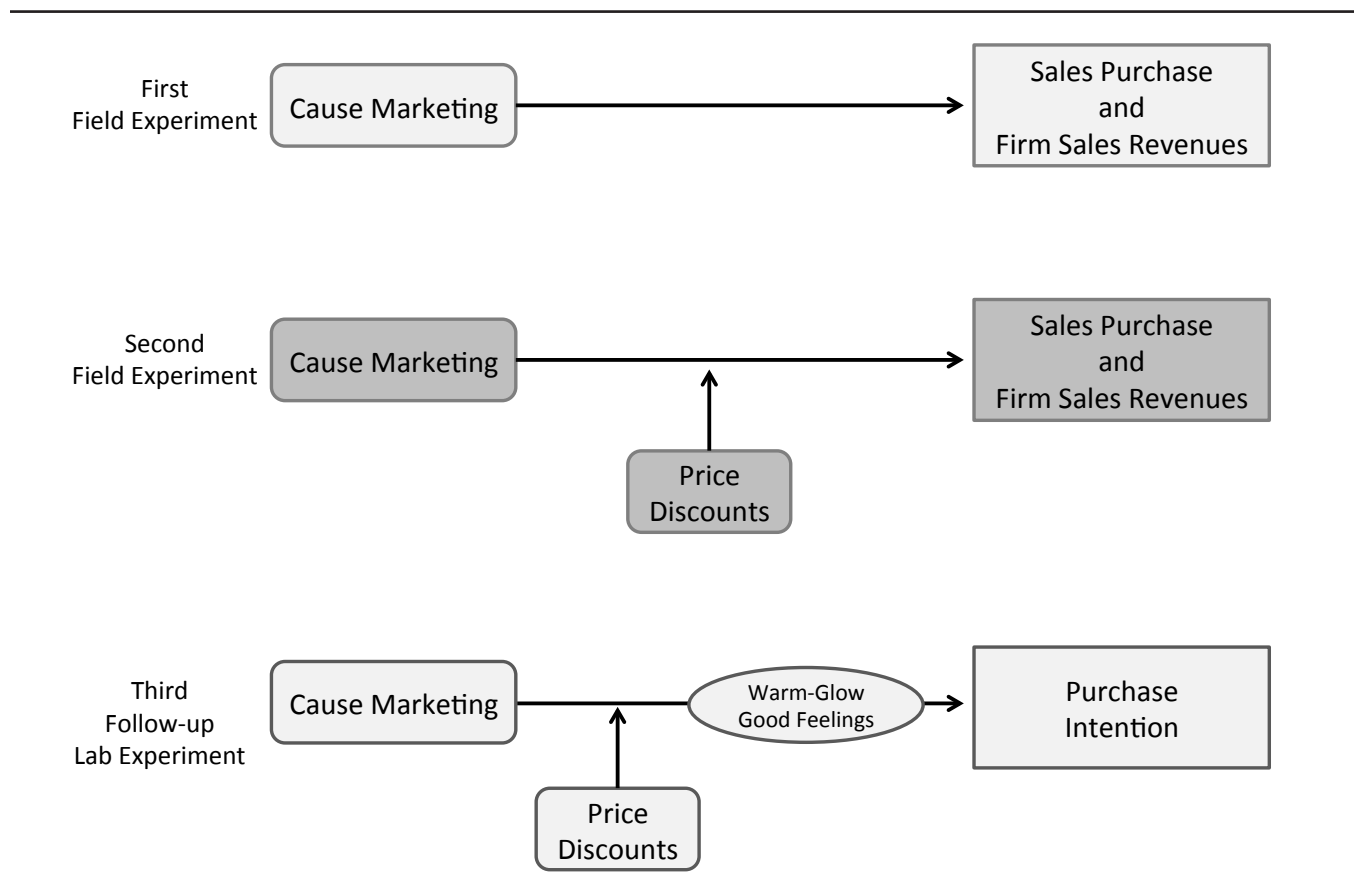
First
Field Experiment

Cause Marketing

Sales Purchase
and
Firm Sales Revenues

Second
Field Experiment

Cause Marketing

Sales Purchase
and
Firm Sales Revenues

Price
Discounts

Third
Follow-up
Lab Experiment

Cause Marketing

Warm-Glow
Good Feelings

Purchase
Intention

Price
Discounts